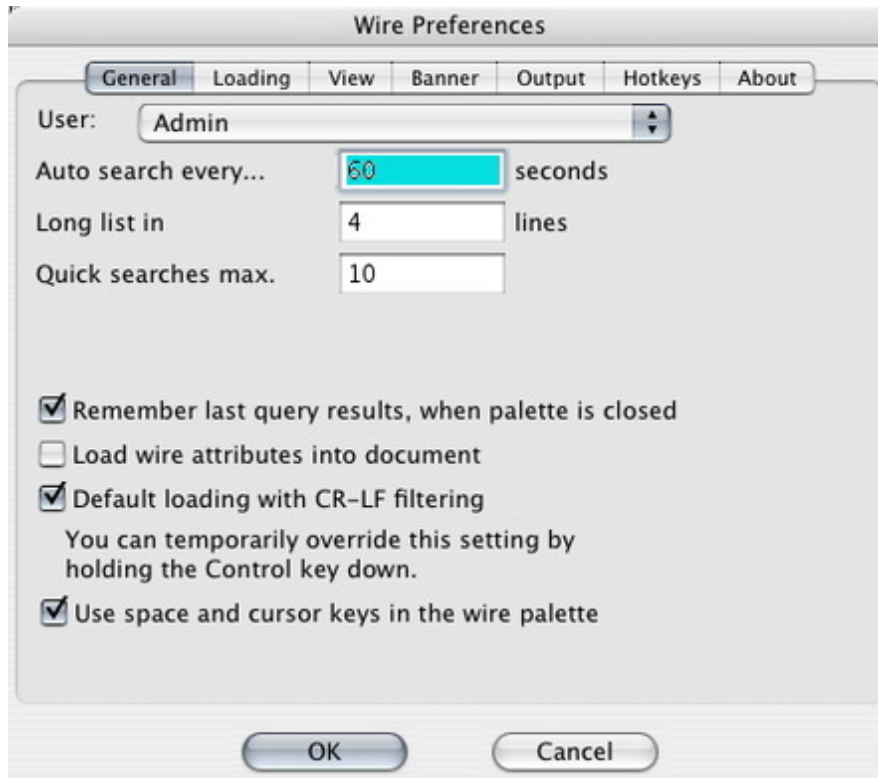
Wire Preferences

General Loading View Banner Output Hotkeys About

User: Admin

Auto search every... 60 seconds

Long list in 4 lines

Quick searches max. 10

☑ Remember last query results, when palette is closed

☐ Load wire attributes into document

☑ Default loading with CR-LF filtering

You can temporarily override this setting by holding the Control key down.

☑ Use space and cursor keys in the wire palette

OK Cancel